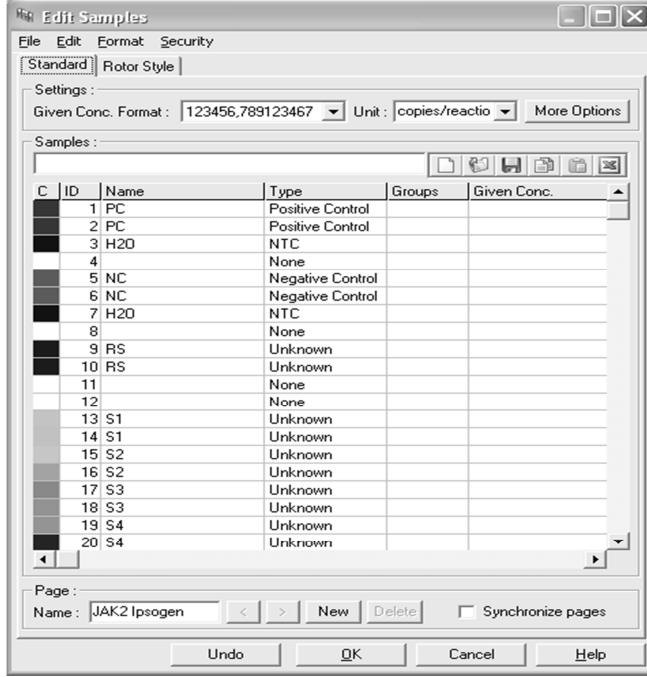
Edit Samples

File Edit Format Security

Standard Rotor Style

Settings :
Given Conc. Format : 123456,789123467 Unit : copies/reactio More Options

Samples :

| C | ID | Name | Type | Groups | Given Conc. |
|---|---|---|---|---|---|
| | 1 | PC | Positive Control | | |
| | 2 | PC | Positive Control | | |
| | 3 | H20 | NTC | | |
| | 4 | | None | | |
| | 5 | NC | Negative Control | | |
| | 6 | NC | Negative Control | | |
| | 7 | H20 | NTC | | |
| | 8 | | None | | |
| | 9 | RS | Unknown | | |
| | 10 | RS | Unknown | | |
| | 11 | | None | | |
| | 12 | | None | | |
| | 13 | S1 | Unknown | | |
| | 14 | S1 | Unknown | | |
| | 15 | S2 | Unknown | | |
| | 16 | S2 | Unknown | | |
| | 17 | S3 | Unknown | | |
| | 18 | S3 | Unknown | | |
| | 19 | S4 | Unknown | | |
| | 20 | S4 | Unknown | | |

Page :
Name : JAK2 Ipsogen < > New Delete Synchronize pages

Undo OK Cancel Help